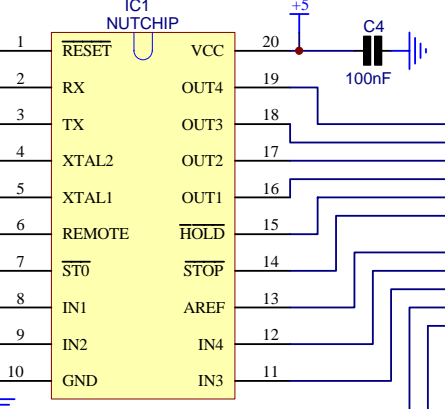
IC1
NUTCHIP

+5

C4

100nF

1 $\overline{\text{RESET}}$
2 RX
3 TX
4 XTAL2
5 XTAL1
6 REMOTE
7 $\overline{\text{ST0}}$
8 IN1
9 IN2
10 GND

20 VCC
19 OUT4
18 OUT3
17 OUT2
16 OUT1
15 $\overline{\text{HOLD}}$
14 $\overline{\text{STOP}}$
13 AREF
12 IN4
11 IN3